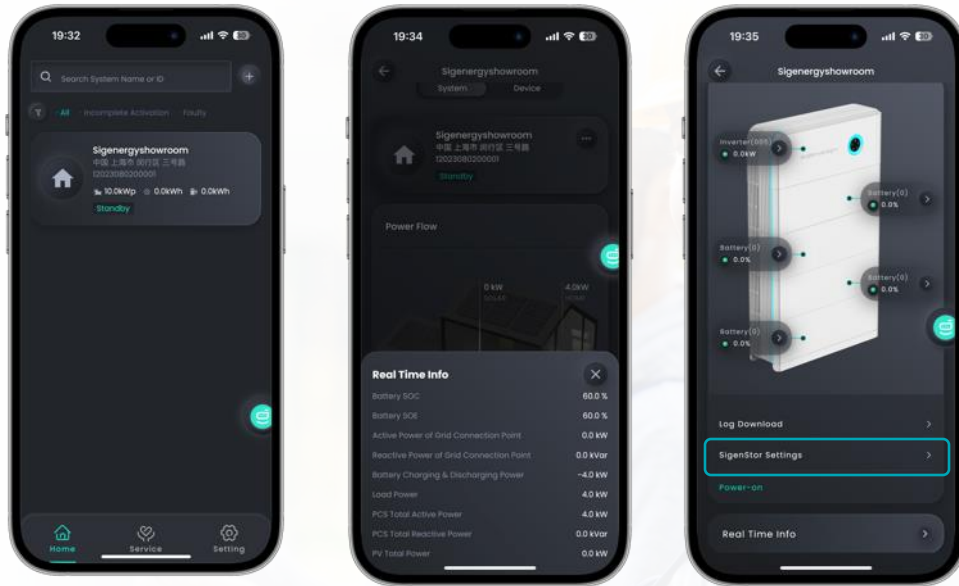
19:32

Search System Name or ID

All Incomplete Activation Faulty

Sigenergyshowroom
中国 上海市 闵行区 三号路
12023080200001
10.0kWp 0.0kWh 0.0kWh
Standby

Home Service Setting

19:34

Sigenergyshowroom
System Device

Sigenergyshowroom
中国 上海市 闵行区 三号路
12023080200001
Standby

Power Flow

0 kW
SOLAR
4.0kW
HOME

Real Time Info

| | |
|---|---|
| Battery SOC | 60.0 % |
| Battery SOE | 60.0 % |
| Active Power of Grid Connection Point | 0.0 kW |
| Reactive Power of Grid Connection Point | 0.0 kVar |
| Battery Charging & Discharging Power | -4.0 kW |
| Load Power | 4.0 kW |
| PCS Total Active Power | 4.0 kW |
| PCS Total Reactive Power | 0.0 kVar |
| PV Total Power | 0.0 kW |

19:35

Sigenergyshowroom

Inverter(001)
0.0kW
Battery(0)
0.0%
Battery(0)
0.0%
Battery(0)
0.0%
Battery(0)
0.0%

Log Download

SigenStor Settings

Power-on

Real Time Info